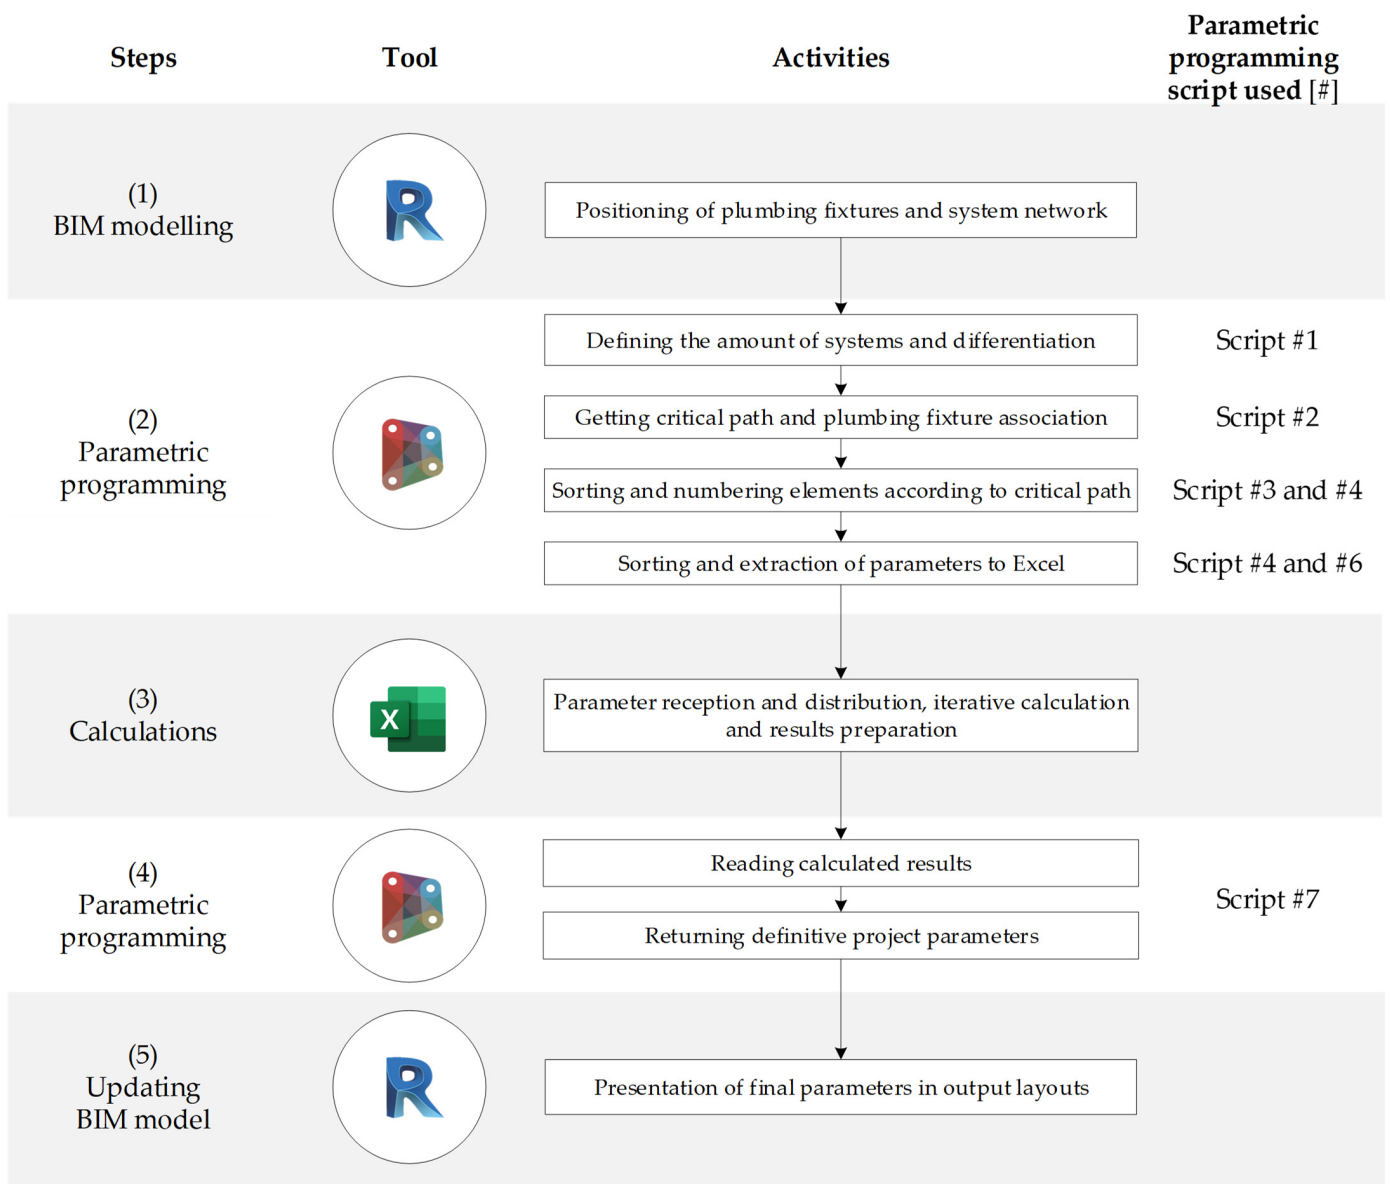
| Steps | Tool | Activities | Parametric programming script used [#] |
|---|---|---|---|
| (1) BIM modelling | R | Positioning of plumbing fixtures and system network | |
| (2) Parametric programming | | Defining the amount of systems and differentiation | Script #1 |
| | | Getting critical path and plumbing fixture association | Script #2 |
| | | Sorting and numbering elements according to critical path | Script #3 and #4 |
| | | Sorting and extraction of parameters to Excel | Script #4 and #6 |
| (3) Calculations | X | Parameter reception and distribution, iterative calculation and results preparation | |
| (4) Parametric programming | | Reading calculated results | Script #7 |
| | | Returning definitive project parameters | |
| (5) Updating BIM model | R | Presentation of final parameters in output layouts | |